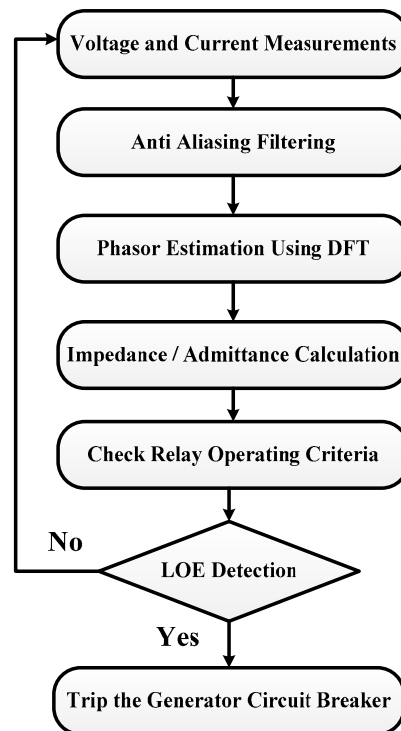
Voltage and Current Measurements

Anti Aliasing Filtering

Phasor Estimation Using DFT

Impedance / Admittance Calculation

Check Relay Operating Criteria

No

LOE Detection

Yes

Trip the Generator Circuit Breaker